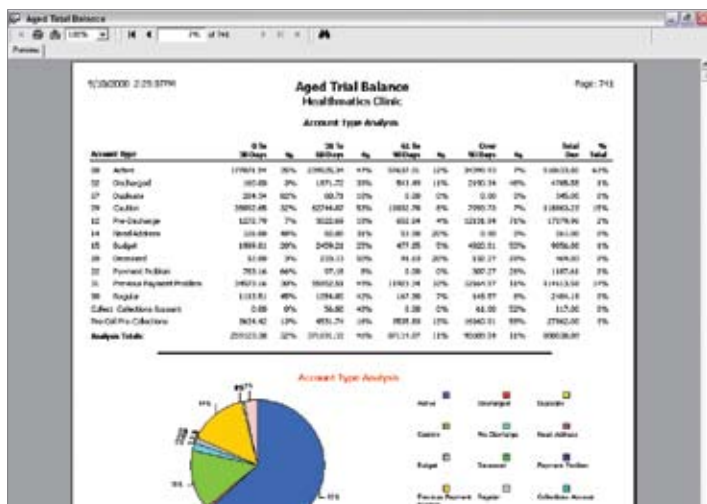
Aged Trial Balance

Preview

Aged Trial Balance
Healthmatics Clinic

Account Type Analysis

Page: 741

| Account Type | 0 To 30 Days | % | 31 To 60 Days | % | 61 To 90 Days | % | Over 90 Days | % | Total Due | % Total |
|---|---|---|---|---|---|---|---|---|---|---|
| Active | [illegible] | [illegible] | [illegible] | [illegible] | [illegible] | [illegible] | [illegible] | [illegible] | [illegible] | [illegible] |
| Discharged | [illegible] | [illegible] | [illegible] | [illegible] | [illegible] | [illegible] | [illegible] | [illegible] | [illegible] | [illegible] |
| Duplicate | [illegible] | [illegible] | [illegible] | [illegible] | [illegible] | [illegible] | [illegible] | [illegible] | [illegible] | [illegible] |
| Caution | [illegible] | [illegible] | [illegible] | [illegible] | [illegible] | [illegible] | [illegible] | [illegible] | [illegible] | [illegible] |
| Pre-Discharge | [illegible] | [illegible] | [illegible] | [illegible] | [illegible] | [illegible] | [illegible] | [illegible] | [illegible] | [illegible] |
| Need Address | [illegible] | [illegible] | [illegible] | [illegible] | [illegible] | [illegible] | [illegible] | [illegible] | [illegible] | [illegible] |
| Budget | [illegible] | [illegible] | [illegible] | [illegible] | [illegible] | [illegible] | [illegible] | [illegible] | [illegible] | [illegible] |
| Deceased | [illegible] | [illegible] | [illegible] | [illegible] | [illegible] | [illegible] | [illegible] | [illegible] | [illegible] | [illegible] |
| Payment Problem | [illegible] | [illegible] | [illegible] | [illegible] | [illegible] | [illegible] | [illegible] | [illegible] | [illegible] | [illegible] |
| Previous Payment Problem | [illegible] | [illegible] | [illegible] | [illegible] | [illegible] | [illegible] | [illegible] | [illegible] | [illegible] | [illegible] |
| Regular | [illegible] | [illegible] | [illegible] | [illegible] | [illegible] | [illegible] | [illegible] | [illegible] | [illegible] | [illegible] |
| Collect Collections Account | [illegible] | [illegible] | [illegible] | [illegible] | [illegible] | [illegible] | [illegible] | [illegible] | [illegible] | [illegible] |
| Pre-Call Pre Collections | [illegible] | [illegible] | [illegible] | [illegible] | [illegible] | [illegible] | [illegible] | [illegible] | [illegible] | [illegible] |
| Analysis Totals: | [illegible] | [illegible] | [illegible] | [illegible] | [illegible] | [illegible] | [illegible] | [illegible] | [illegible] | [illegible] |

Account Type Analysis

Active
Discharged
Duplicate
Caution
Pre-Discharge
Need Address
Budget
Deceased
Payment Problem
Previous Payment
Regular
Collections Account